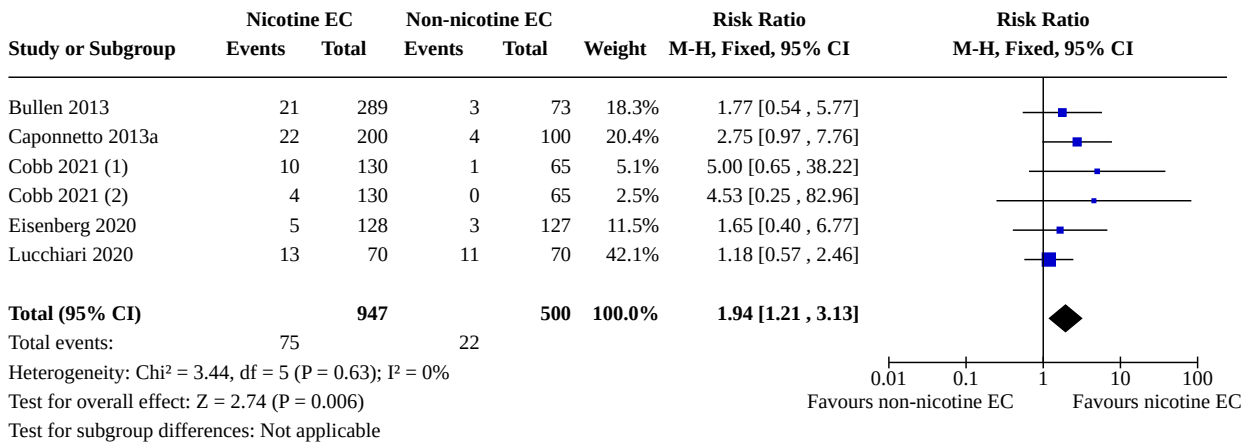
| Study or Subgroup | Nicotine EC Events | Nicotine EC Total | Non-nicotine EC Events | Non-nicotine EC Total | Weight | Risk Ratio M-H, Fixed, 95% CI |
|---|---|---|---|---|---|---|
| Bullen 2013 | 21 | 289 | 3 | 73 | 18.3% | 1.77 [0.54 , 5.77] |
| Caponnetto 2013a | 22 | 200 | 4 | 100 | 20.4% | 2.75 [0.97 , 7.76] |
| Cobb 2021 (1) | 10 | 130 | 1 | 65 | 5.1% | 5.00 [0.65 , 38.22] |
| Cobb 2021 (2) | 4 | 130 | 0 | 65 | 2.5% | 4.53 [0.25 , 82.96] |
| Eisenberg 2020 | 5 | 128 | 3 | 127 | 11.5% | 1.65 [0.40 , 6.77] |
| Lucchiari 2020 | 13 | 70 | 11 | 70 | 42.1% | 1.18 [0.57 , 2.46] |
| **Total (95% CI)** | | **947** | | **500** | **100.0%** | **1.94 [1.21 , 3.13]** |
| Total events: | 75 | | 22 | | | |

Risk Ratio
M-H, Fixed, 95% CI

Heterogeneity: Chi² = 3.44, df = 5 (P = 0.63); I² = 0%
Test for overall effect: Z = 2.74 (P = 0.006)
Test for subgroup differences: Not applicable

0.01 0.1 1 10 100
Favours non-nicotine EC Favours nicotine EC